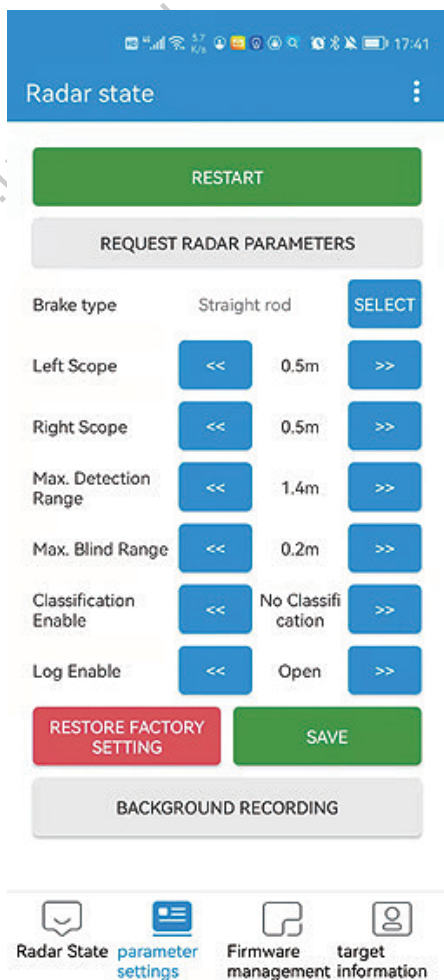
17:41

Radar state

RESTART

REQUEST RADAR PARAMETERS

Brake type
Straight rod
SELECT

Left Scope
<<
0.5m
>>

Right Scope
<<
0.5m
>>

Max. Detection Range
<<
1.4m
>>

Max. Blind Range
<<
0.2m
>>

Classification Enable
<<
No Classification
>>

Log Enable
<<
Open
>>

RESTORE FACTORY SETTING

SAVE

BACKGROUND RECORDING

Radar State
parameter settings
Firmware management
target information